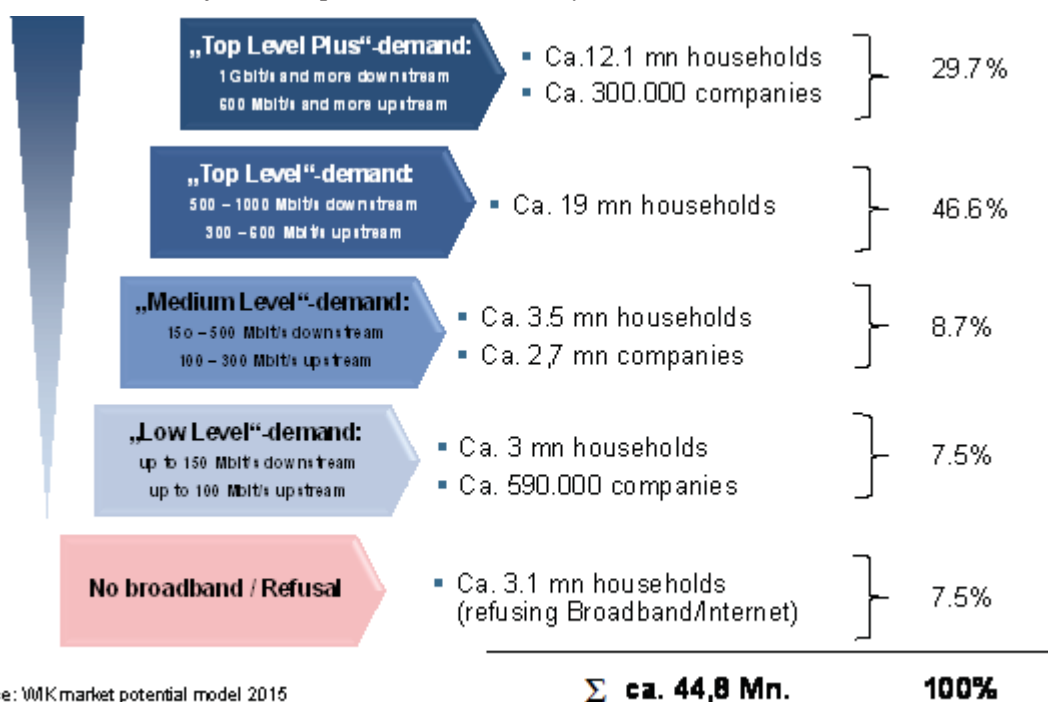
„Top Level Plus"-demand:
1 Gbit/s and more downstream
600 Mbit/s and more upstream

▪ Ca.12.1 mn households
▪ Ca. 300.000 companies

29.7%

„Top Level"-demand:
500 – 1000 Mbit/s downstream
300 – 600 Mbit/s upstream

▪ Ca. 19 mn households

46.6%

„Medium Level"-demand:
150 – 500 Mbit/s downstream
100 – 300 Mbit/s upstream

▪ Ca. 3.5 mn households
▪ Ca. 2,7 mn companies

8.7%

„Low Level"-demand:
up to 150 Mbit/s downstream
up to 100 Mbit/s upstream

▪ Ca. 3 mn households
▪ Ca. 590.000 companies

7.5%

No broadband / Refusal

▪ Ca. 3.1 mn households (refusing Broadband/Internet)

7.5%

e: WIK market potential model 2015

$\Sigma$ ca. 44,8 Mn.

100%